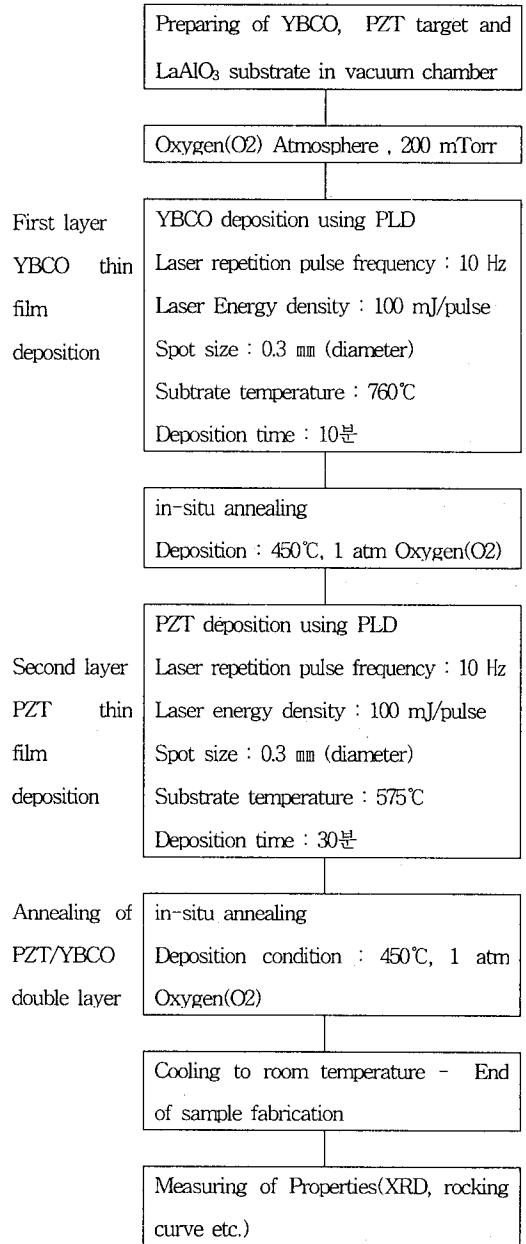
Preparing of YBCO, PZT target and $LaAlO_3$ substrate in vacuum chamber

Oxygen(O2) Atmosphere , 200 mTorr

First layer YBCO thin film deposition

YBCO deposition using PLD
Laser repetition pulse frequency : 10 Hz
Laser Energy density : 100 mJ/pulse
Spot size : 0.3 ㎜ (diameter)
Subtrate temperature : 760℃
Deposition time : 10분

in-situ annealing
Deposition : 450℃, 1 atm Oxygen(O2)

Second layer PZT thin film deposition

PZT déposition using PLD
Laser repetition pulse frequency : 10 Hz
Laser energy density : 100 mJ/pulse
Spot size : 0.3 ㎜ (diameter)
Substrate temperature : 575℃
Deposition time : 30분

Annealing of PZT/YBCO double layer

in-situ annealing
Deposition condition : 450℃, 1 atm Oxygen(O2)

Cooling to room temperature - End of sample fabrication

Measuring of Properties(XRD, rocking curve etc.)